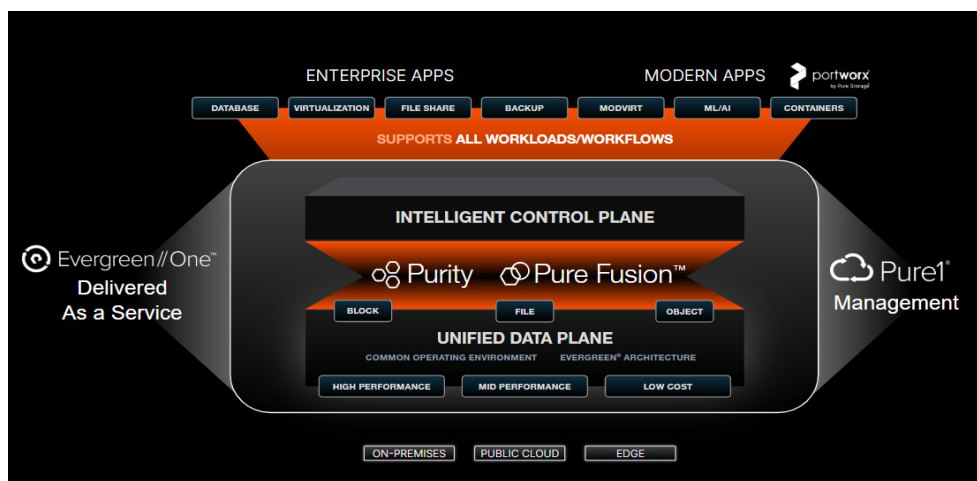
ENTERPRISE APPS

MODERN APPS

portworx by Pure Storage

DATABASE

VIRTUALIZATION

FILE SHARE

BACKUP

MODVIRT

ML/AI

CONTAINERS

SUPPORTS ALL WORKLOADS/WORKFLOWS

Evergreen//One™

Delivered As a Service

INTELLIGENT CONTROL PLANE

Purity

Pure Fusion™

Pure1®

Management

BLOCK

FILE

OBJECT

UNIFIED DATA PLANE

COMMON OPERATING ENVIRONMENT

EVERGREEN® ARCHITECTURE

HIGH PERFORMANCE

MID PERFORMANCE

LOW COST

ON-PREMISES

PUBLIC CLOUD

EDGE